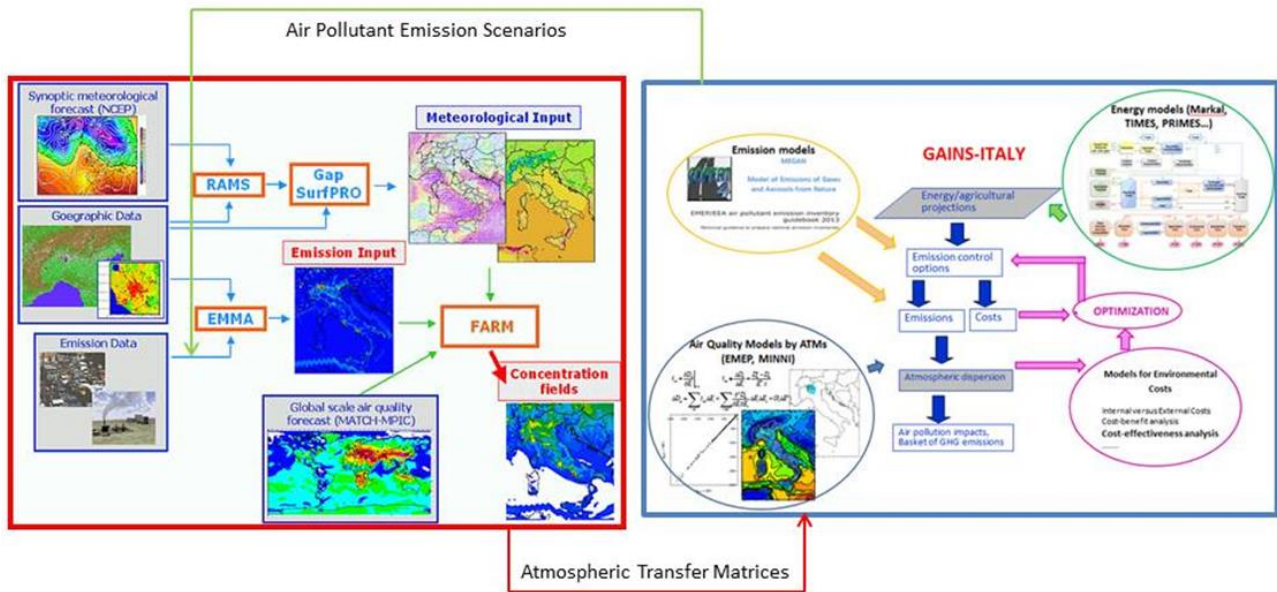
Air Pollutant Emission Scenarios

Synoptic meteorological forecast (NCEP)

Goegraphic Data

Emission Data

RAMS

Gap SurfPRO

Meteorological Input

Emission Input

EMMA

FARM

Concentration fields

Global scale air quality forecast (MATCH-MPIC)

Emission models
MEGAN
Model of Emissions of Gases and Aerosols from Nature
EMEP/EEA air pollutant emission inventory guidebook 2013
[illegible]

GAINS-ITALY

Energy models (Markal, TIMES, PRIMES...)

Energy/agricultural projections

Emission control options

Emissions

Costs

OPTIMIZATION

Air Quality Models by ATMs (EMEP, MINNI)

Atmospheric dispersion

Air pollution impacts, Basket of GHG emissions

Models for Environmental Costs
Internal versus External Costs
Cost-benefit analysis
Cost-effectiveness analysis

Atmospheric Transfer Matrices